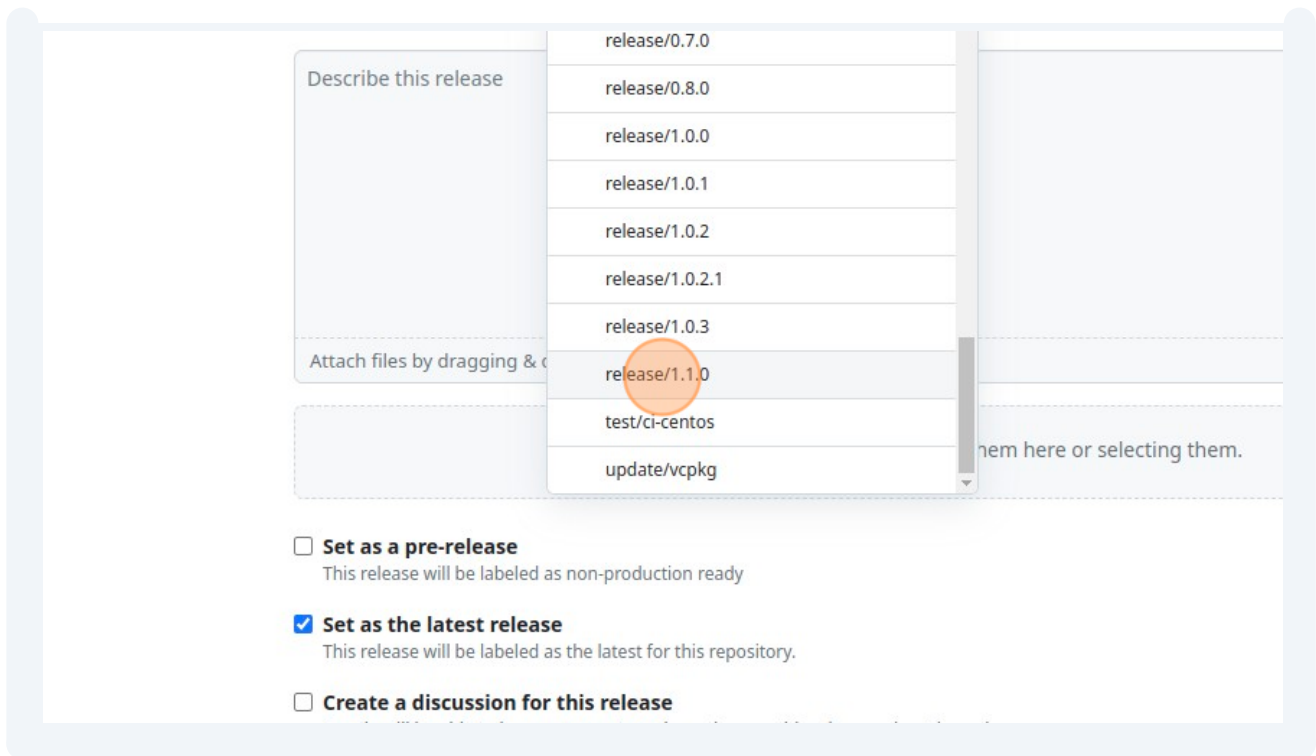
Describe this release

release/0.7.0

release/0.8.0

release/1.0.0

release/1.0.1

release/1.0.2

release/1.0.2.1

release/1.0.3

release/1.1.0

test/ci-centos

update/vcpkg

Attach files by dragging & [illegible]

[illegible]hem here or selecting them.

Set as a pre-release
This release will be labeled as non-production ready

Set as the latest release
This release will be labeled as the latest for this repository.

Create a discussion for this release

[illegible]